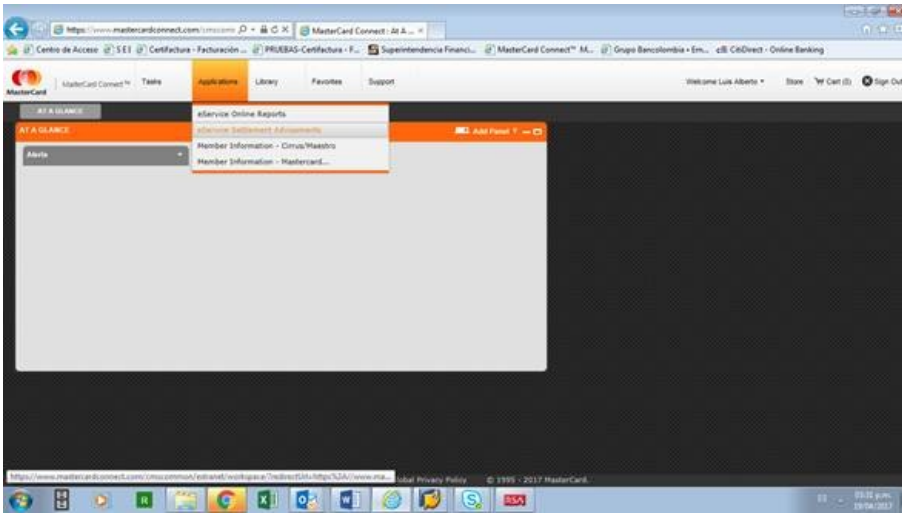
https://www.mastercardconnect.com/cmscomm
MasterCard Connect : At A ...

Centro de Acceso
SEI
Certifactura - Facturación ...
PRUEBAS-Certifactura - F...
Superintendencia Financi...
MasterCard Connect™ M...
Grupo Bancolombia - Em...
CitiDirect - Online Banking

MasterCard
MasterCard Connect™
Tasks
Applications
Library
Favorites
Support
Welcome Luis Alberto
Store
Cart (0)
Sign Out

AT A GLANCE
AT A GLANCE
Add Panel
Alerts

eService Online Reports
eService Settlement Adjustments
Member Information - Cirrus/Maestro
Member Information - Mastercard...

https://www.mastercardconnect.com/cmscommon/extranet/workspace/?redirectSN=https%3A//www.ma...
lobal Privacy Policy
© 1995 - 2017 MasterCard.

03:31 p.m.
19/04/2017